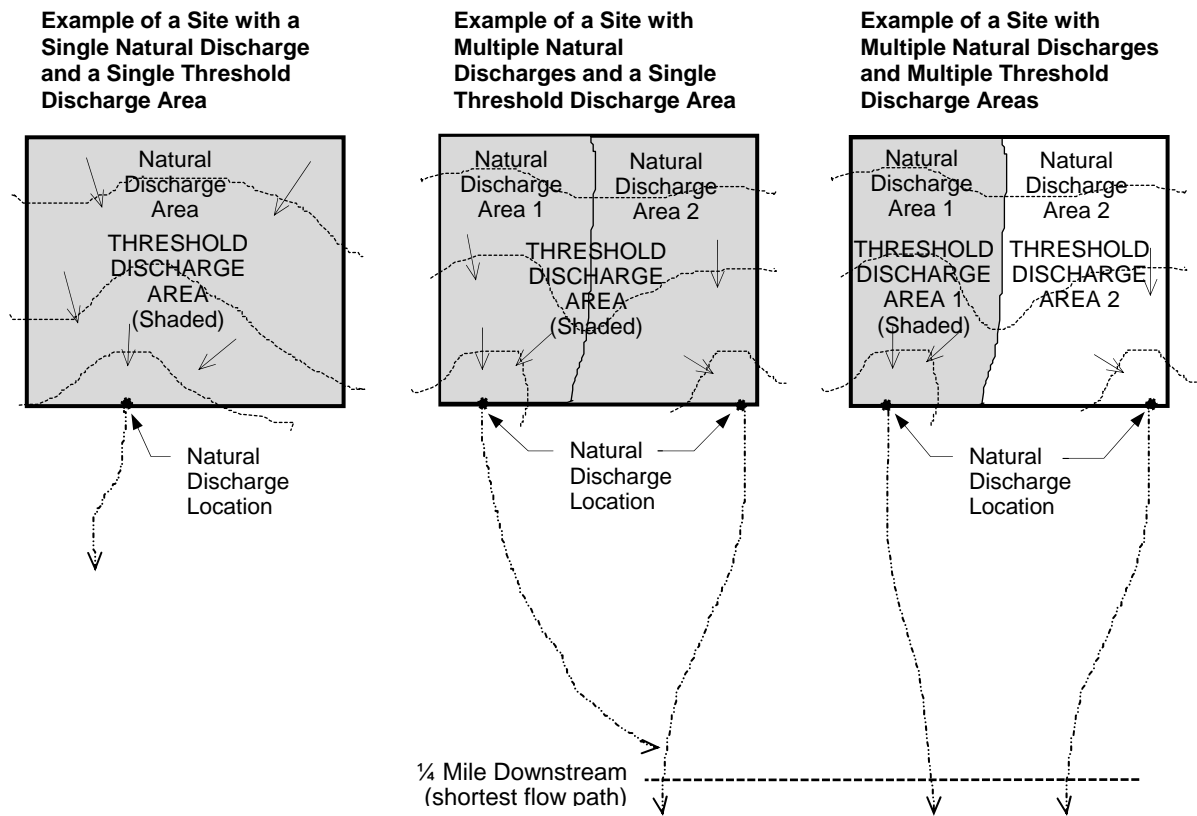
**Example of a Site with a Single Natural Discharge and a Single Threshold Discharge Area**

Natural Discharge Area

THRESHOLD DISCHARGE AREA (Shaded)

Natural Discharge Location

**Example of a Site with Multiple Natural Discharges and a Single Threshold Discharge Area**

Natural Discharge Area 1

Natural Discharge Area 2

THRESHOLD DISCHARGE AREA (Shaded)

Natural Discharge Location

**Example of a Site with Multiple Natural Discharges and Multiple Threshold Discharge Areas**

Natural Discharge Area 1

Natural Discharge Area 2

THRESHOLD DISCHARGE AREA 1 (Shaded)

THRESHOLD DISCHARGE AREA 2

Natural Discharge Location

¼ Mile Downstream (shortest flow path)